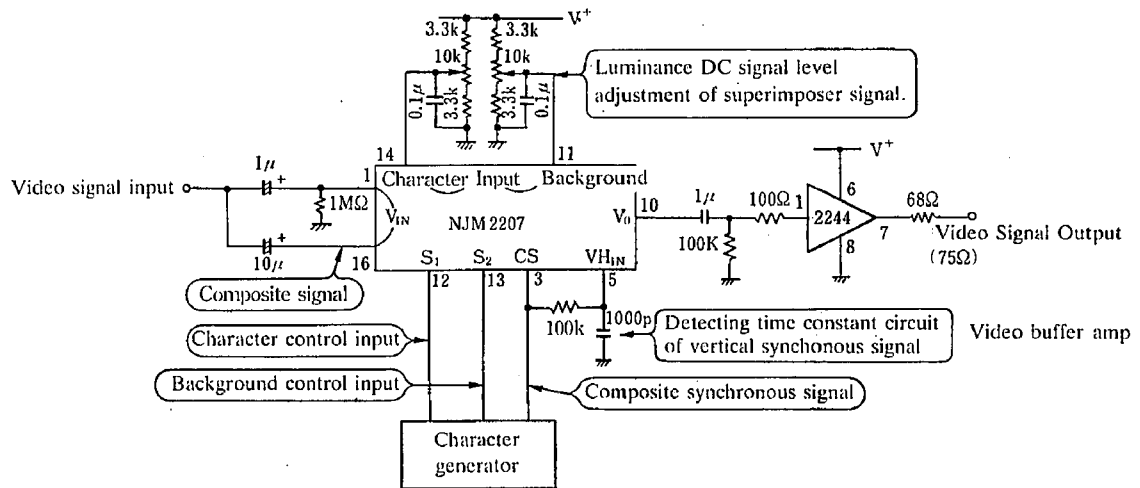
3.3k 3.3k $V^+$
10k 10k
Luminance DC signal level adjustment of superimposer signal.
0.1μ 3.3k 3.3k 0.1μ
14 11
Video signal input
1μ
1
Character Input Background
$1M\Omega$
$V_{IN}$
NJM 2207
10 $V_0$
1μ $100\Omega$ 1
$V^+$
6
2244
7
$68\Omega$
100K
8
Video Signal Output ($75\Omega$)
10μ
16
$S_1$ $S_2$ CS $VH_{IN}$
Composite signal
12 13 3 5
100k
1000p
Detecting time constant circuit of vertical synchonous signal
Video buffer amp
Character control input
Background control input
Composite synchronous signal
Character generator